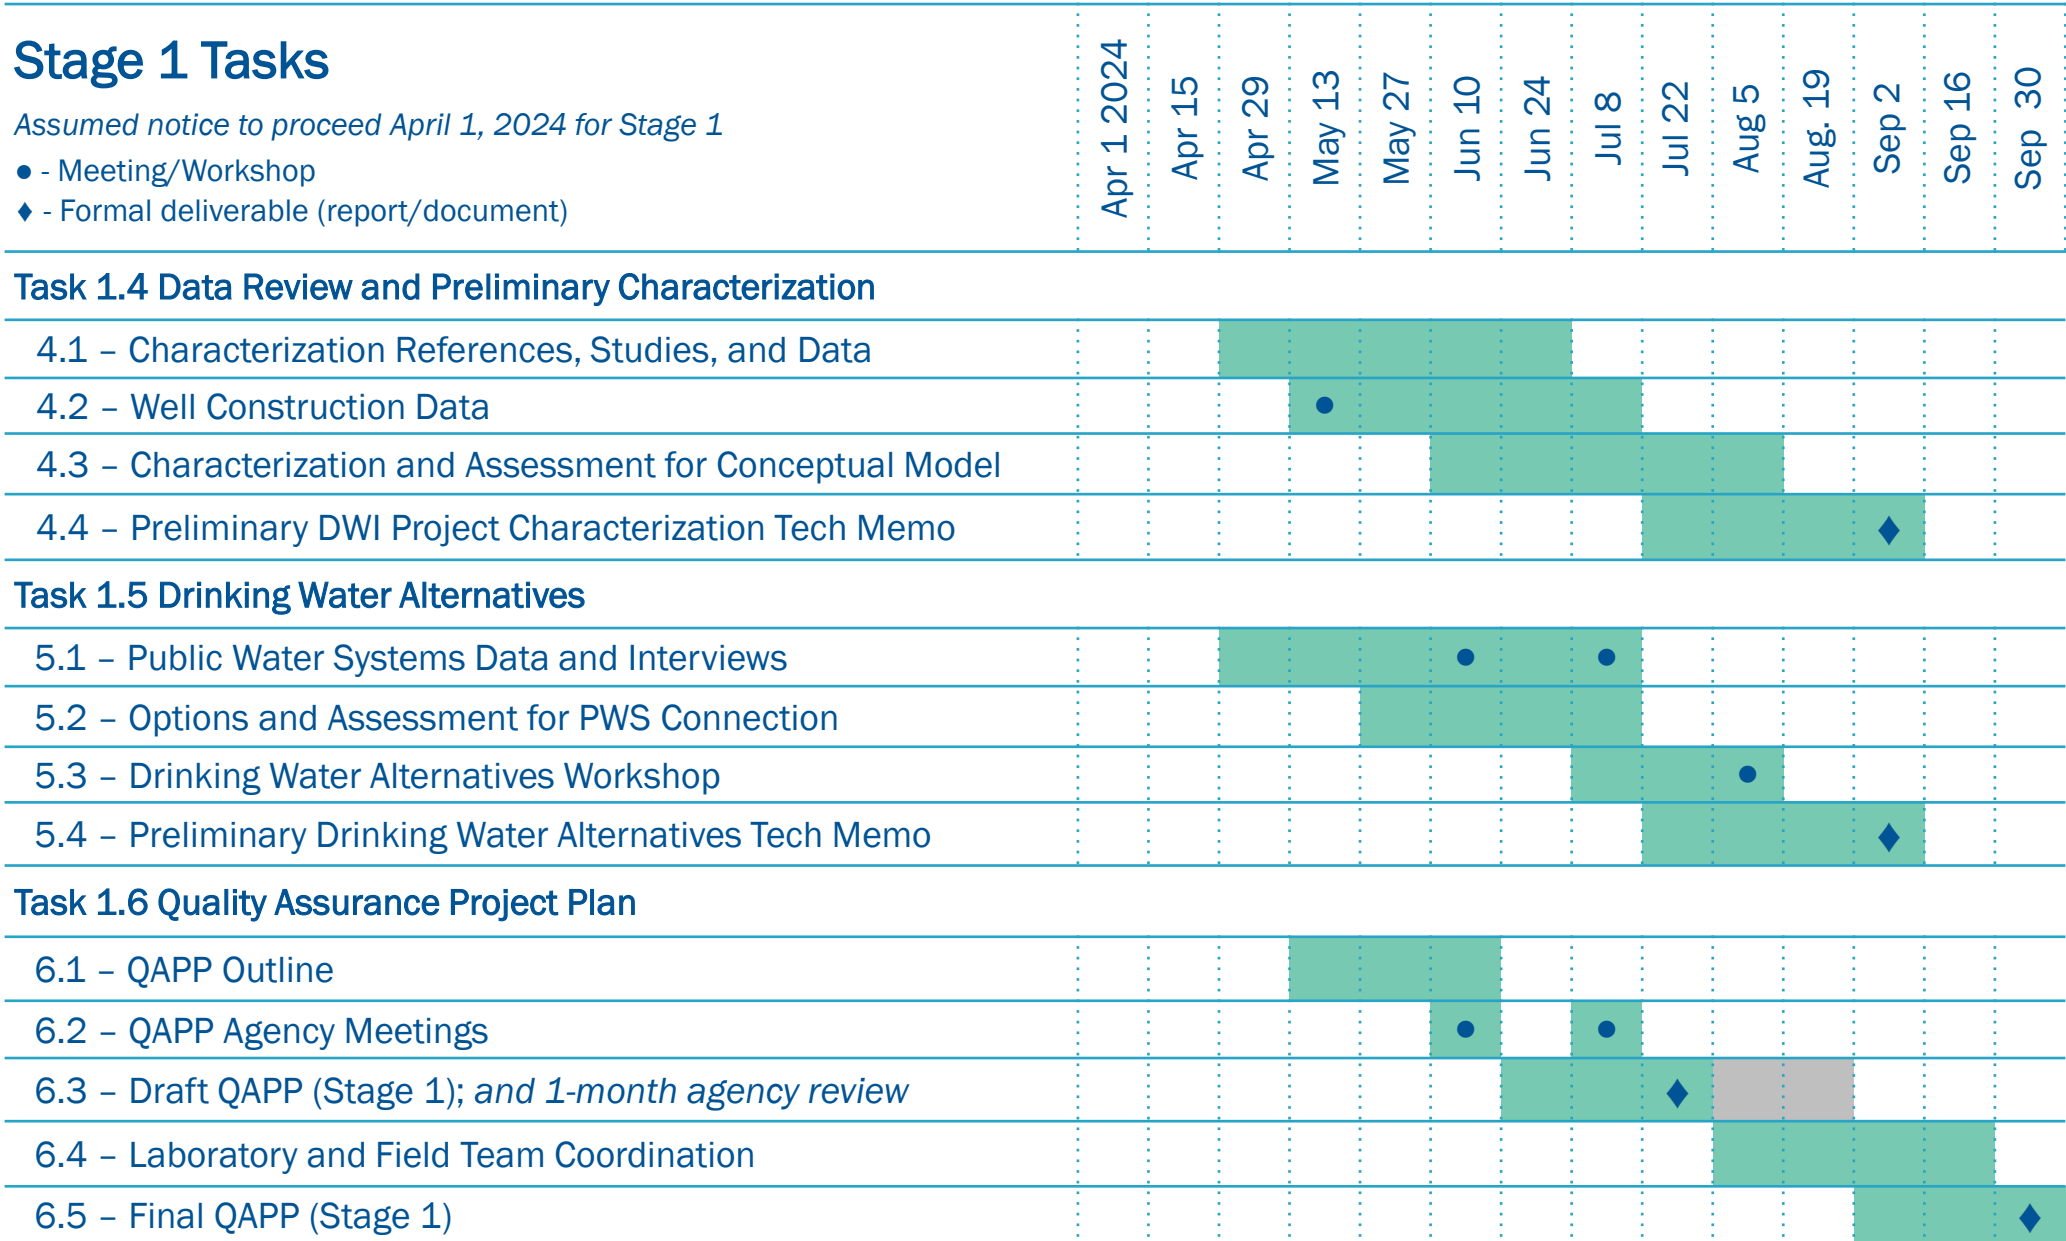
Stage 1 Tasks

*Assumed notice to proceed April 1, 2024 for Stage 1*

● - Meeting/Workshop

♦ - Formal deliverable (report/document)

Apr 1 2024 | Apr 15 | Apr 29 | May 13 | May 27 | Jun 10 | Jun 24 | Jul 8 | Jul 22 | Aug 5 | Aug. 19 | Sep 2 | Sep 16 | Sep 30

Task 1.4 Data Review and Preliminary Characterization

4.1 – Characterization References, Studies, and Data

4.2 – Well Construction Data ●

4.3 – Characterization and Assessment for Conceptual Model

4.4 – Preliminary DWI Project Characterization Tech Memo ♦

Task 1.5 Drinking Water Alternatives

5.1 – Public Water Systems Data and Interviews ● ●

5.2 – Options and Assessment for PWS Connection

5.3 – Drinking Water Alternatives Workshop ●

5.4 – Preliminary Drinking Water Alternatives Tech Memo ♦

Task 1.6 Quality Assurance Project Plan

6.1 – QAPP Outline

6.2 – QAPP Agency Meetings ● ●

6.3 – Draft QAPP (Stage 1); *and 1-month agency review* ♦

6.4 – Laboratory and Field Team Coordination

6.5 – Final QAPP (Stage 1) ♦